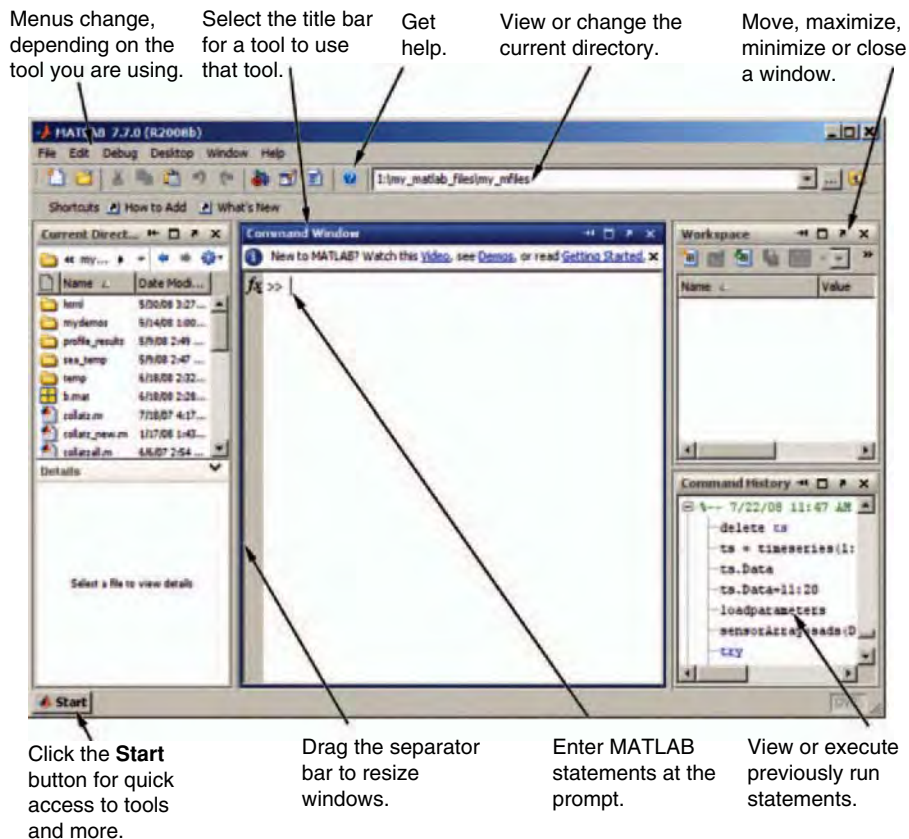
Menus change, depending on the tool you are using.

Select the title bar for a tool to use that tool.

Get help.

View or change the current directory.

Move, maximize, minimize or close a window.

MATLAB 7.7.0 (R2008b)

File Edit Debug Desktop Window Help

1:\my_matlab_files\my_mfiles

Shortcuts How to Add What's New

Current Direct...

« my...

Name

Date Modi...

html 5/30/08 3:27 ...
mydemos 5/14/08 1:00...
profile_results 5/9/08 2:49 ...
sea_temp 5/9/08 2:47 ...
temp 6/18/08 2:32...
b.mat 6/18/08 2:28...
collatz.m 7/18/07 4:17...
collatz_new.m 1/17/08 1:43...
collatzall.m 6/6/07 2:54 ...

Details

Select a file to view details

Command Window

New to MATLAB? Watch this Video, see Demos, or read Getting Started.

$fx$ >>

Workspace

Name

Value

Command History

%-- 7/22/08 11:47 AM
delete ts
ts = timeseries(1:
ts.Data
ts.Data=11:20
loadparameters
sensorArrayLoads(D
try

Start

OVR

Click the Start button for quick access to tools and more.

Drag the separator bar to resize windows.

Enter MATLAB statements at the prompt.

View or execute previously run statements.